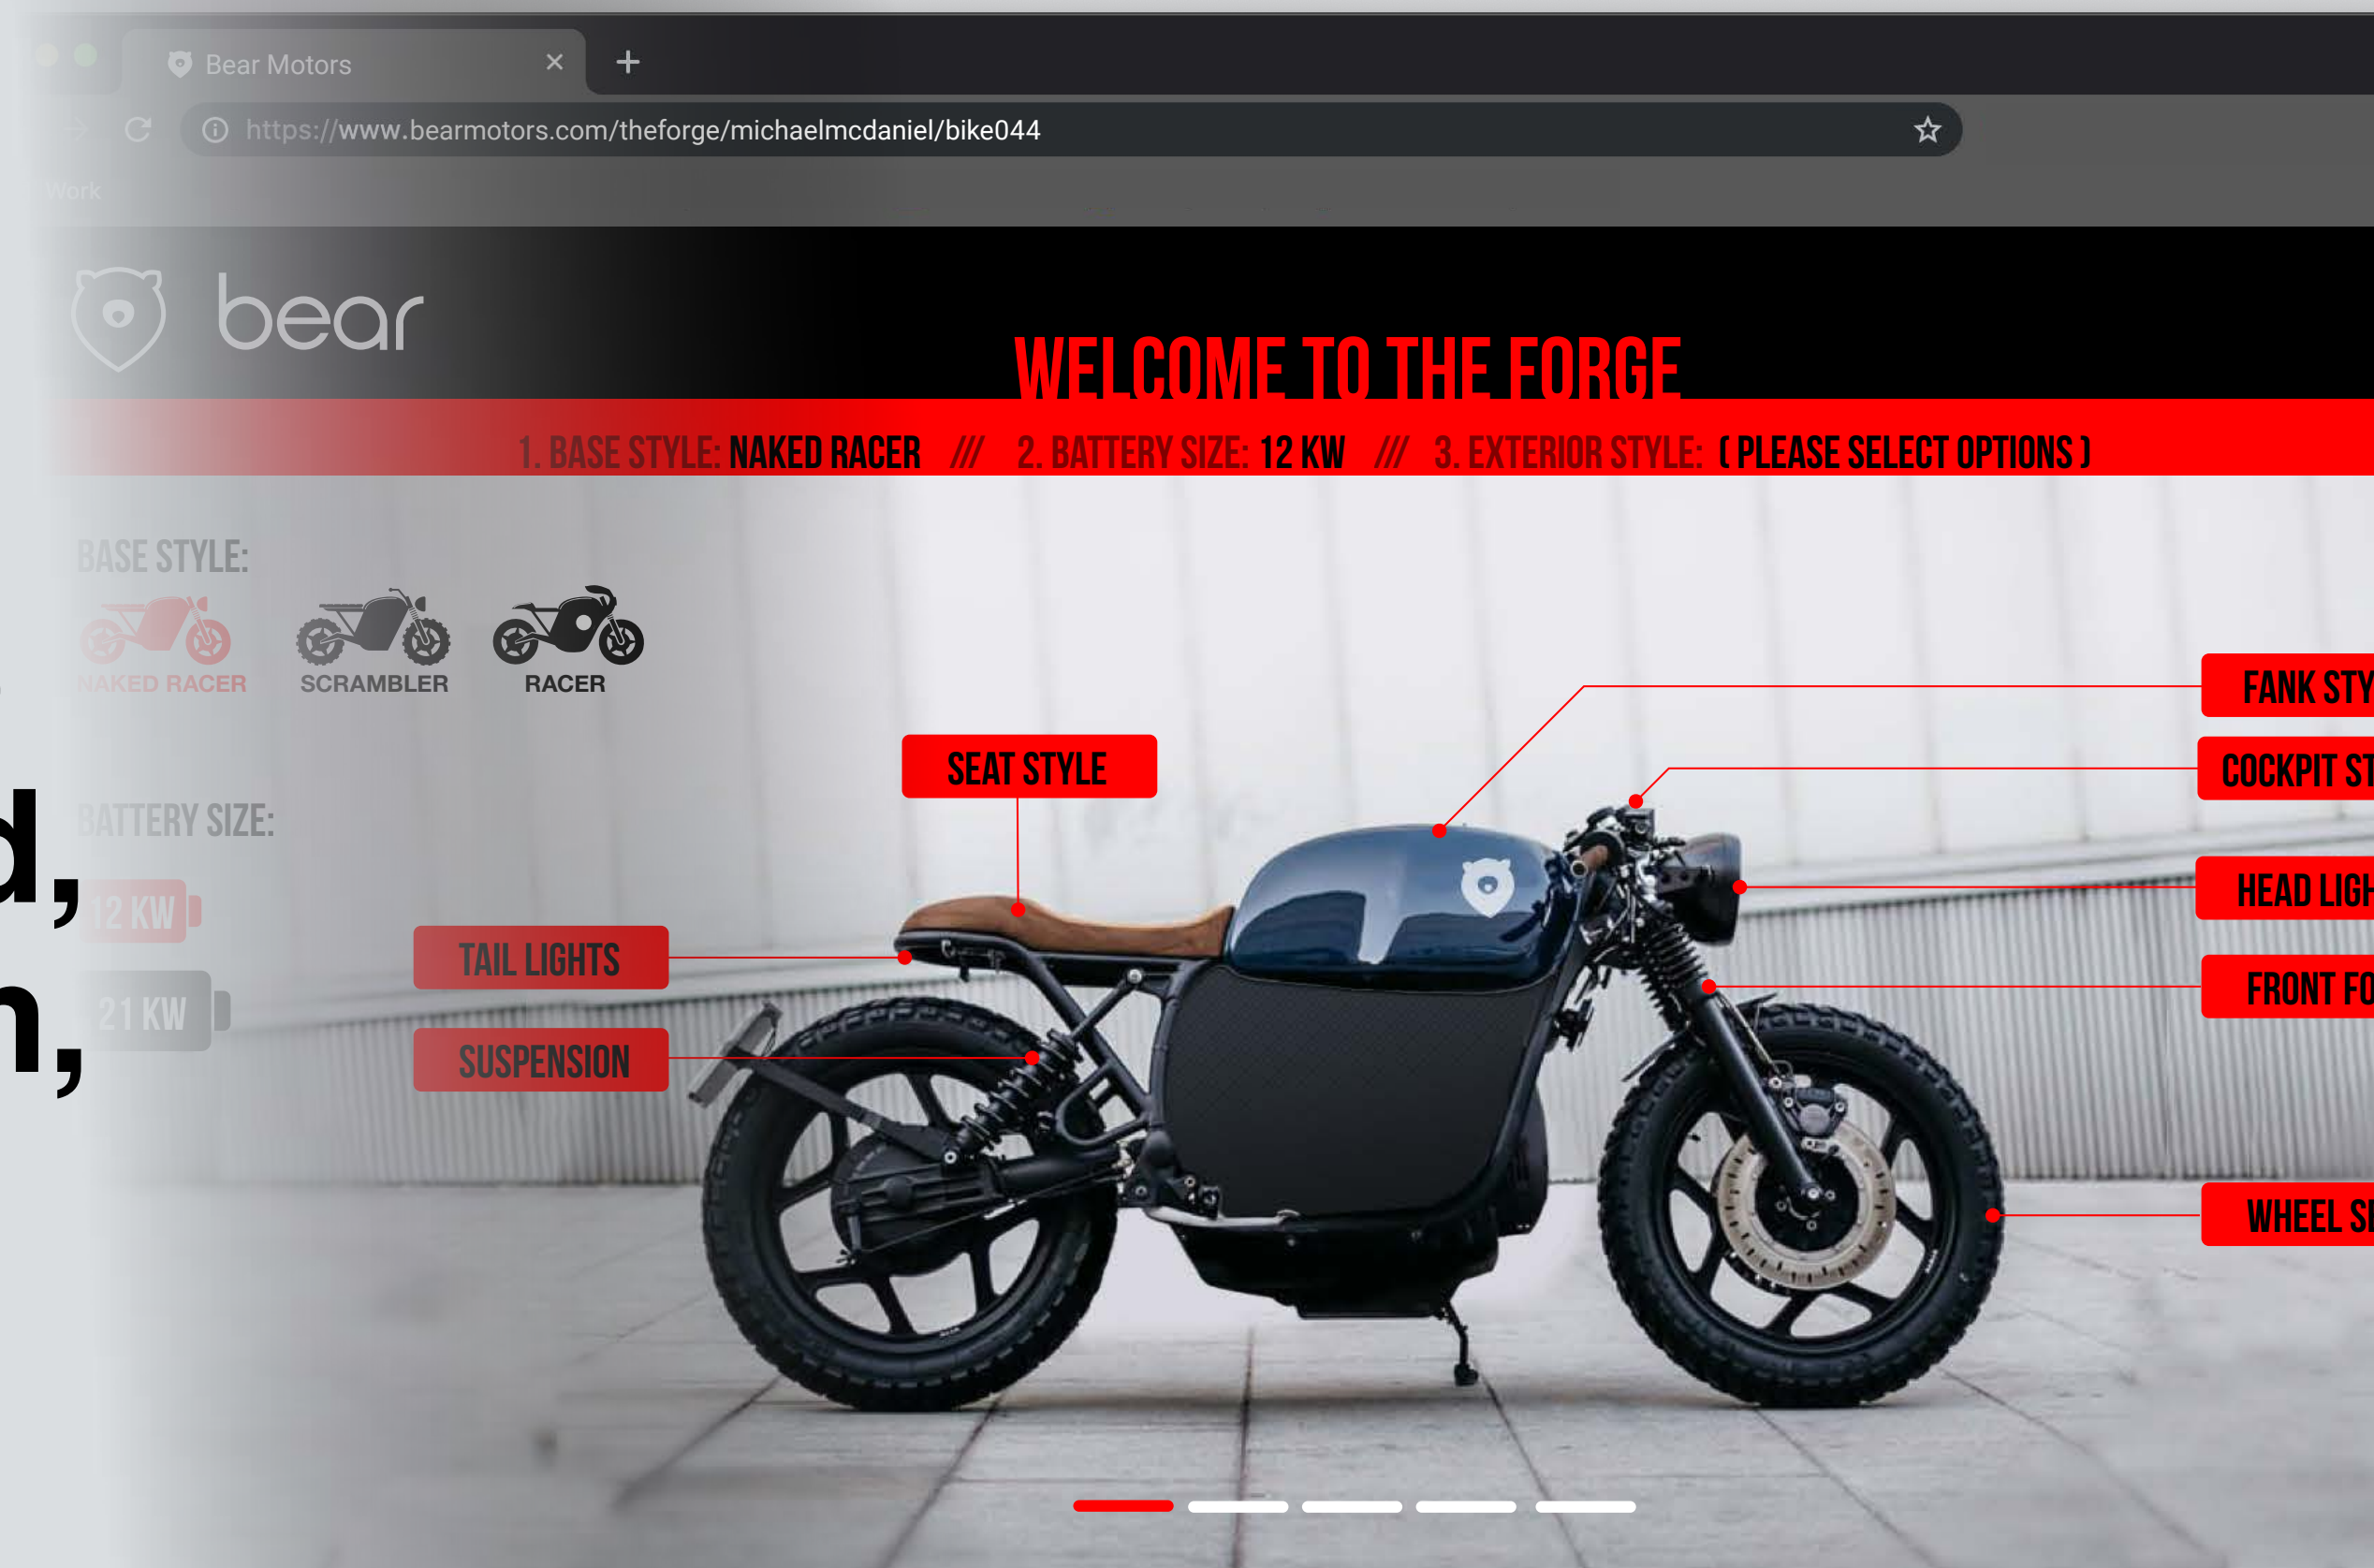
Bear Motors

https://www.bearmotors.com/theforge/michaelmcdaniel/bike044

Work

bear

WELCOME TO THE FORGE

1. BASE STYLE: NAKED RACER /// 2. BATTERY SIZE: 12 KW /// 3. EXTERIOR STYLE: ( PLEASE SELECT OPTIONS )

BASE STYLE:

NAKED RACER SCRAMBLER RACER

BATTERY SIZE:

12 KW

21 KW

d,
n,

SEAT STYLE

TAIL LIGHTS

SUSPENSION

FANK STY

COCKPIT ST

HEAD LIGH

FRONT FO

WHEEL SI